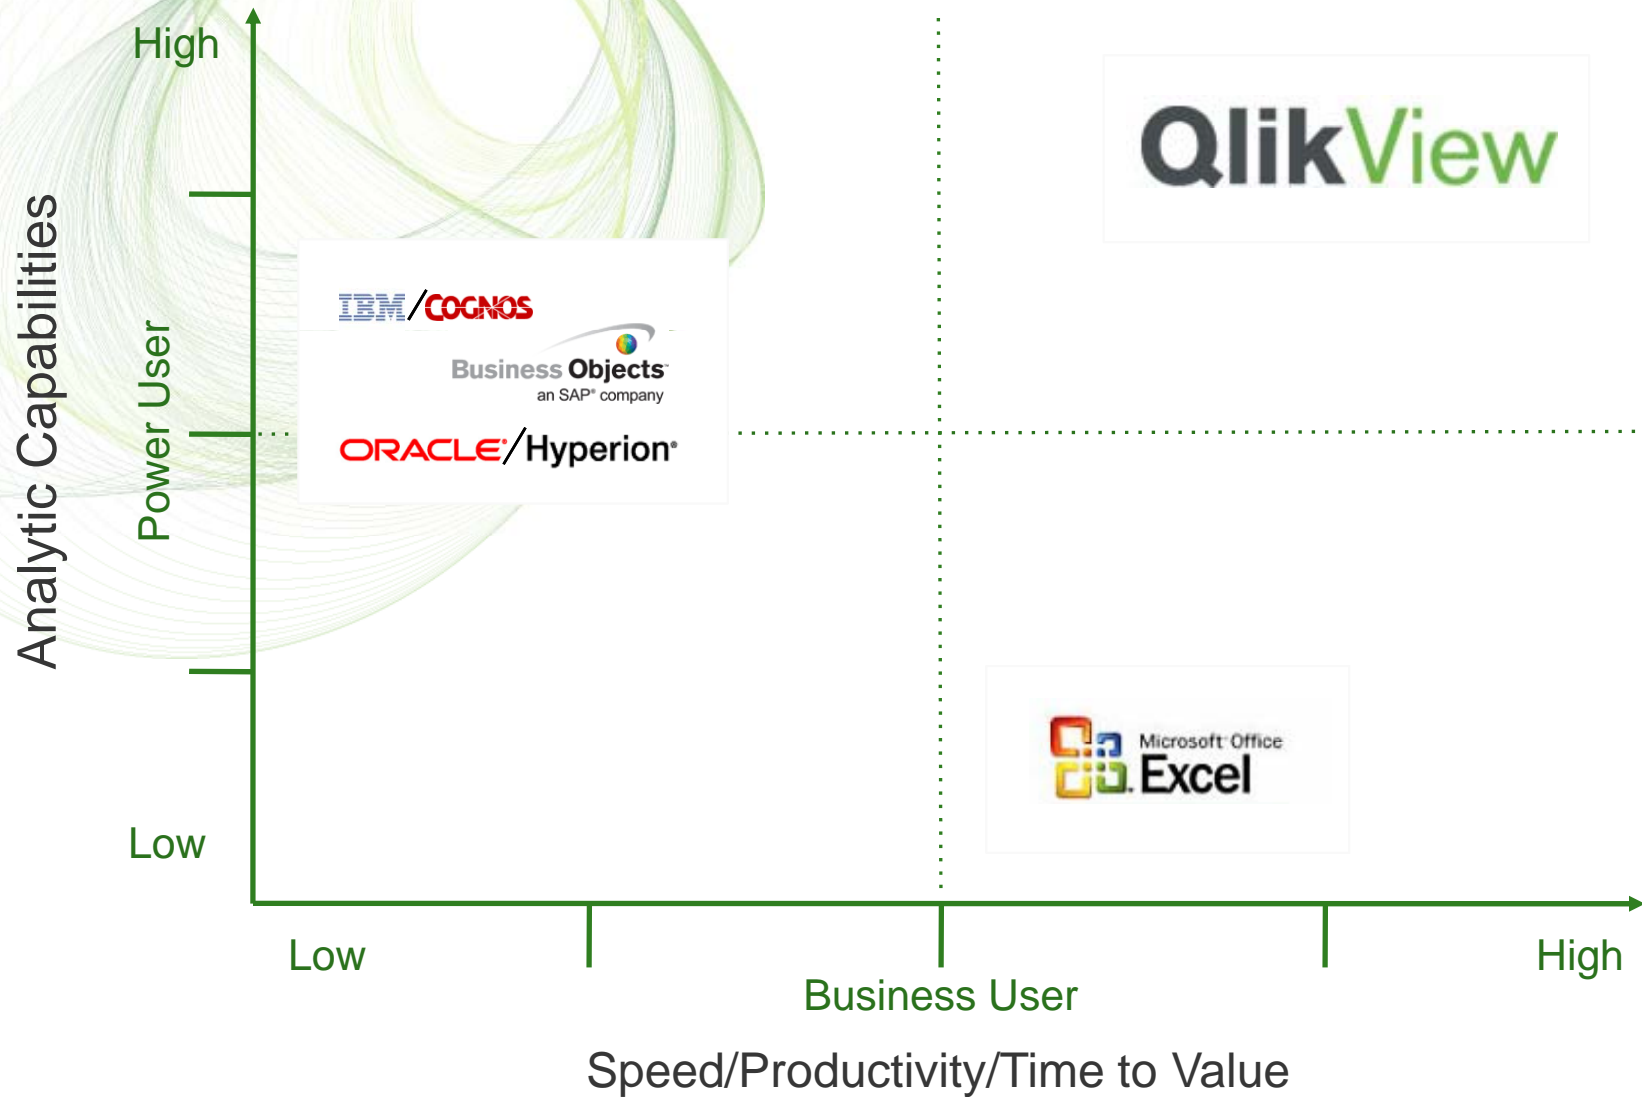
High

Analytic Capabilities

Power User

Low

QlikView

IBM/COGNOS

Business Objects
an SAP® company

ORACLE/Hyperion®

Microsoft Office
Excel

Low

High

Business User

Speed/Productivity/Time to Value